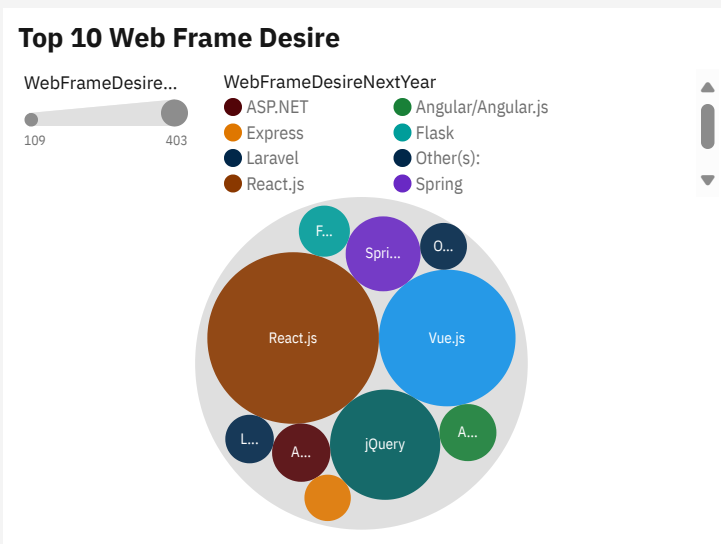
Top 10 Web Frame Desire

WebFrameDesire...

109

403

WebFrameDesireNextYear

ASP.NET

Angular/Angular.js

Express

Flask

Laravel

Other(s):

React.js

Spring

F...

Spri...

O...

React.js

Vue.js

L...

A...

jQuery

A...